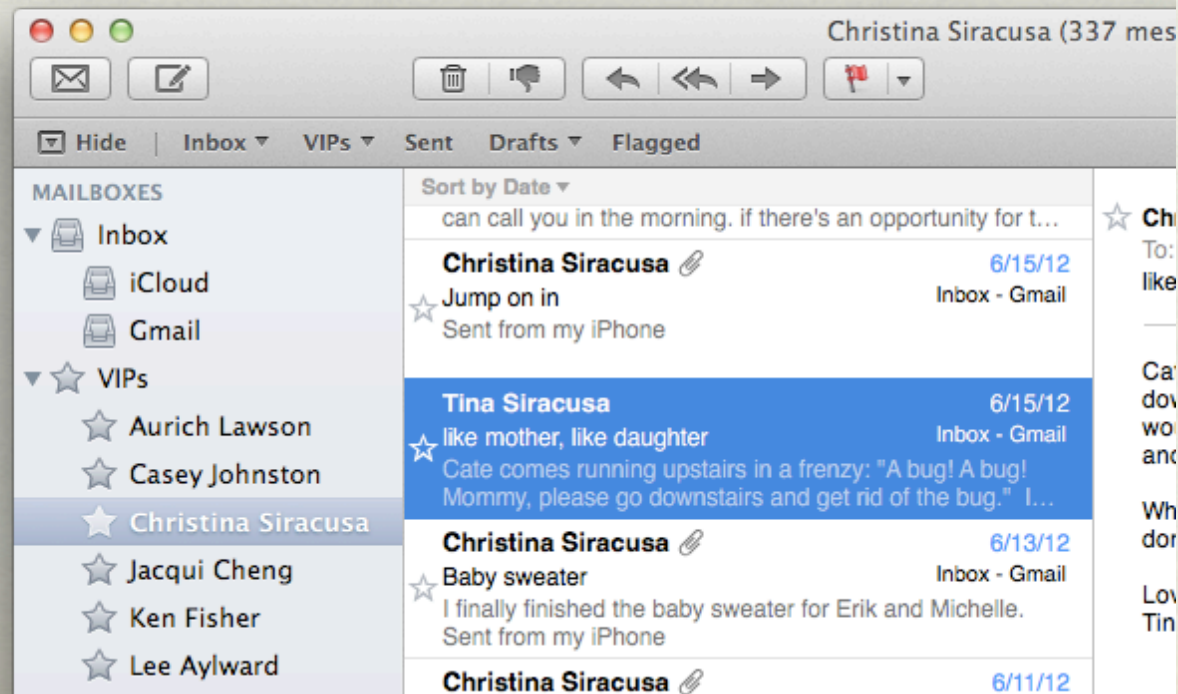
Christina Siracusa (337 mes

Hide | Inbox ▾ VIPs ▾ Sent Drafts ▾ Flagged

MAILBOXES
Inbox
iCloud
Gmail
VIPs
Aurich Lawson
Casey Johnston
Christina Siracusa
Jacqui Cheng
Ken Fisher
Lee Aylward

Sort by Date ▾

can call you in the morning. if there's an opportunity for t…

Christina Siracusa 6/15/12
Jump on in Inbox - Gmail
Sent from my iPhone

Tina Siracusa 6/15/12
like mother, like daughter Inbox - Gmail
Cate comes running upstairs in a frenzy: "A bug! A bug! Mommy, please go downstairs and get rid of the bug." I…

Christina Siracusa 6/13/12
Baby sweater Inbox - Gmail
I finally finished the baby sweater for Erik and Michelle.
Sent from my iPhone

Christina Siracusa 6/11/12

Ch
To:
like

Ca
dov
wo
and

Wh
dor

Lov
Tin